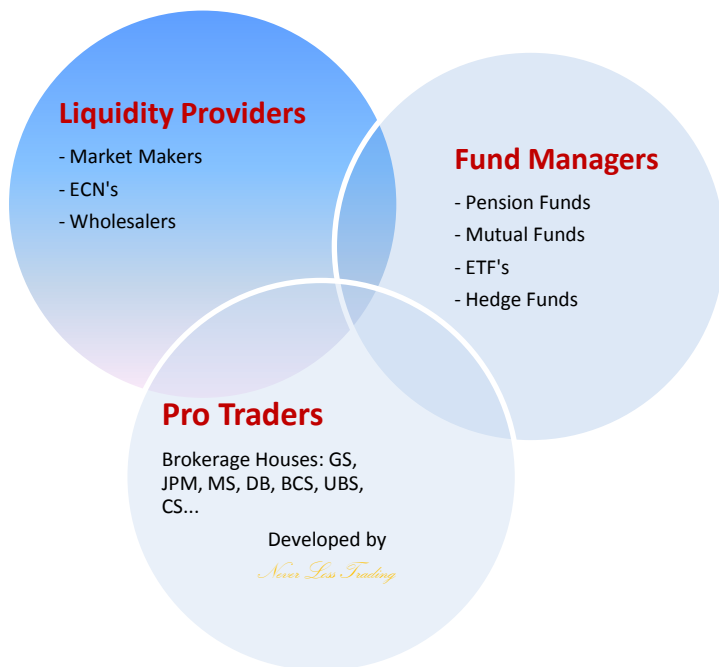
Liquidity Providers

- Market Makers
- ECN's
- Wholesalers

Fund Managers

- Pension Funds
- Mutual Funds
- ETF's
- Hedge Funds

Pro Traders

Brokerage Houses: GS, JPM, MS, DB, BCS, UBS, CS...

Developed by

Never Loss Trading